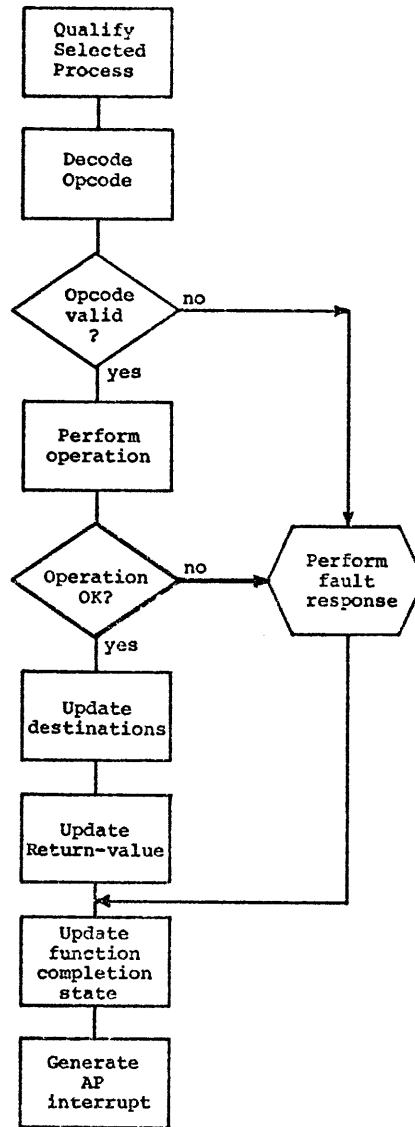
Qualify Selected Process

Decode Opcode

Opcode valid ?

no

yes

Perform operation

Operation OK?

no

Perform fault response

yes

Update destinations

Update Return-value

Update function completion state

Generate AP interrupt